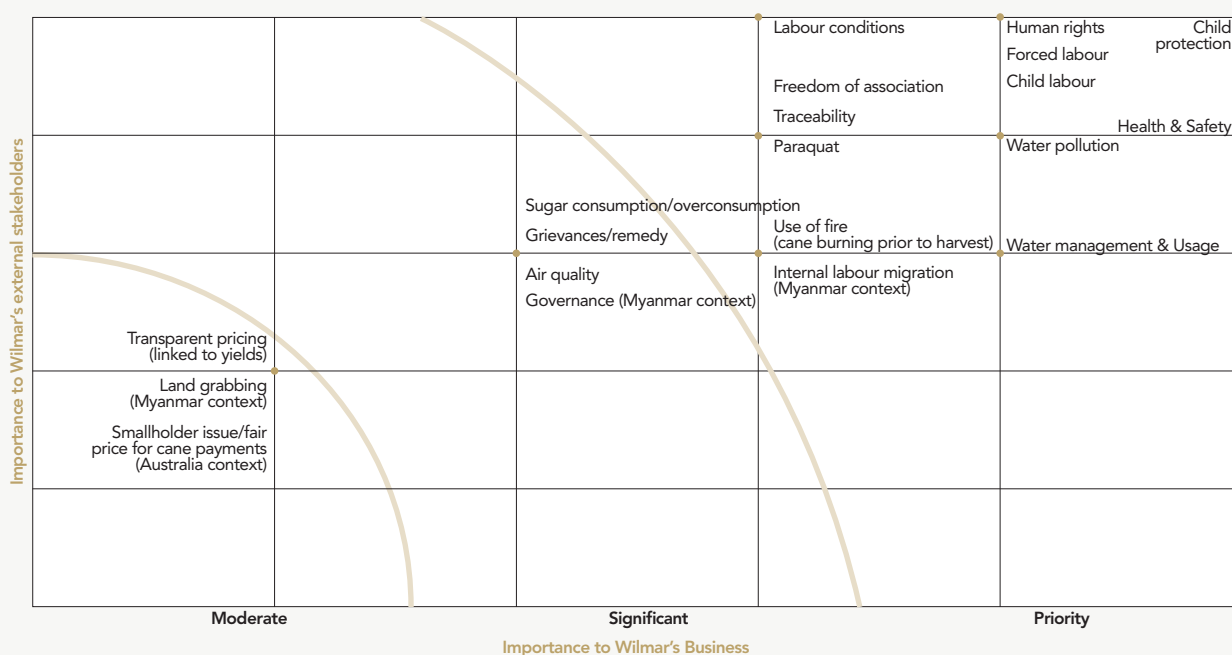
Labour conditions

Freedom of association

Traceability

Paraquat

Human rights

Forced labour

Child labour

Child protection

Health & Safety

Water pollution

Sugar consumption/overconsumption

Grievances/remedy

Use of fire (cane burning prior to harvest)

Water management & Usage

Air quality

Governance (Myanmar context)

Internal labour migration (Myanmar context)

Transparent pricing (linked to yields)

Land grabbing (Myanmar context)

Smallholder issue/fair price for cane payments (Australia context)

Importance to Wilmar's external stakeholders

Moderate

Significant

Priority

Importance to Wilmar's Business